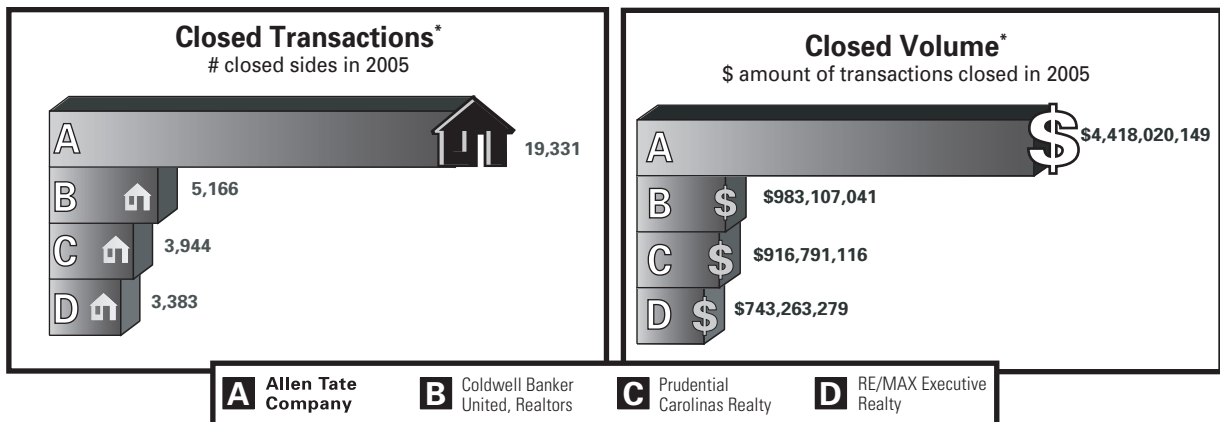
**Closed Transactions***
# closed sides in 2005

A 19,331

B 5,166

C 3,944

D 3,383

**Closed Volume***
$ amount of transactions closed in 2005

A $4,418,020,149

B $983,107,041

C $916,791,116

D $743,263,279

A Allen Tate Company
B Coldwell Banker United, Realtors
C Prudential Carolinas Realty
D RE/MAX Executive Realty